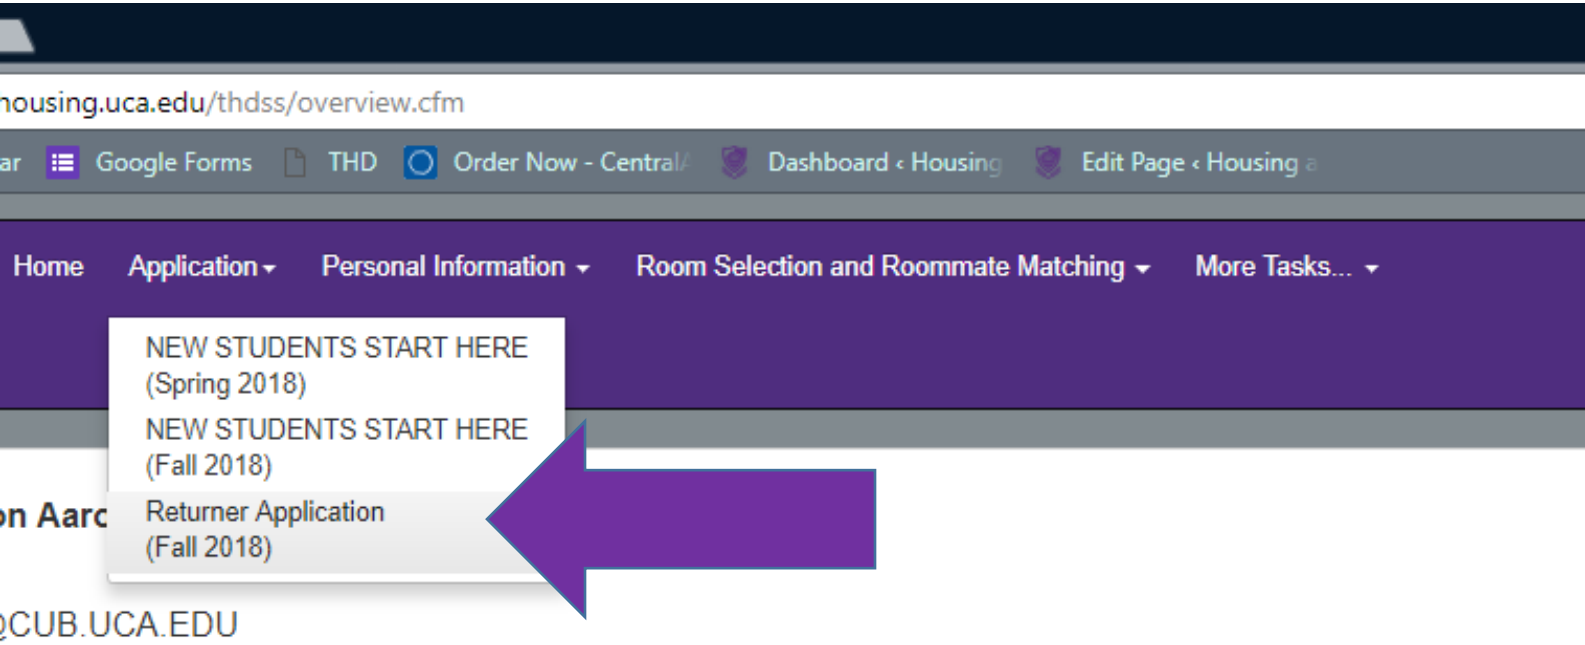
housing.uca.edu/thdss/overview.cfm

ar Google Forms THD Order Now - Central Dashboard ‹ Housing Edit Page ‹ Housing a

Home Application Personal Information Room Selection and Roommate Matching More Tasks...

NEW STUDENTS START HERE (Spring 2018)
NEW STUDENTS START HERE (Fall 2018)
Returner Application (Fall 2018)

on Aarc

@CUB.UCA.EDU